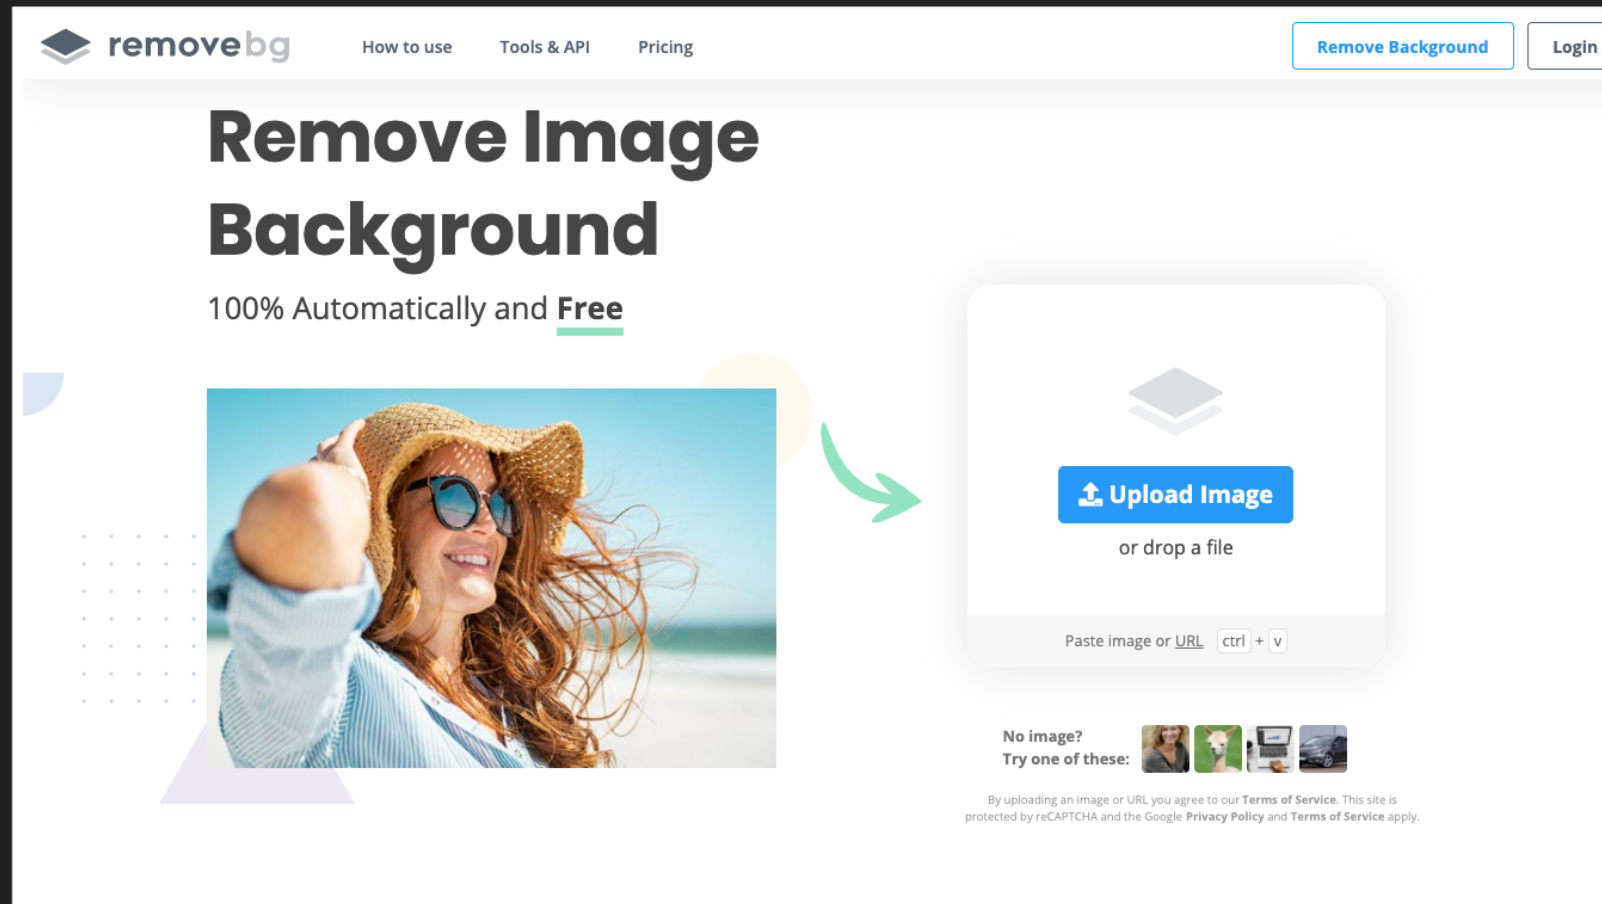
removebg How to use Tools & API Pricing Remove Background Login

Remove Image Background

100% Automatically and Free

Upload Image

or drop a file

Paste image or URL ctrl + v

No image?
Try one of these:

By uploading an image or URL you agree to our Terms of Service. This site is protected by reCAPTCHA and the Google Privacy Policy and Terms of Service apply.